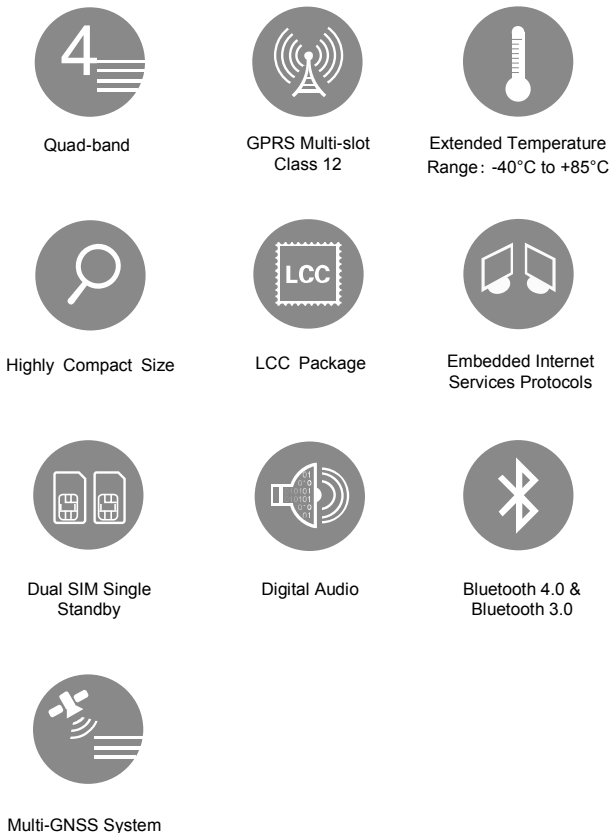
4

Quad-band

GPRS Multi-slot Class 12

Extended Temperature Range: -40°C to +85°C

Highly Compact Size

LCC

LCC Package

Embedded Internet Services Protocols

Dual SIM Single Standby

Digital Audio

Bluetooth 4.0 & Bluetooth 3.0

Multi-GNSS System